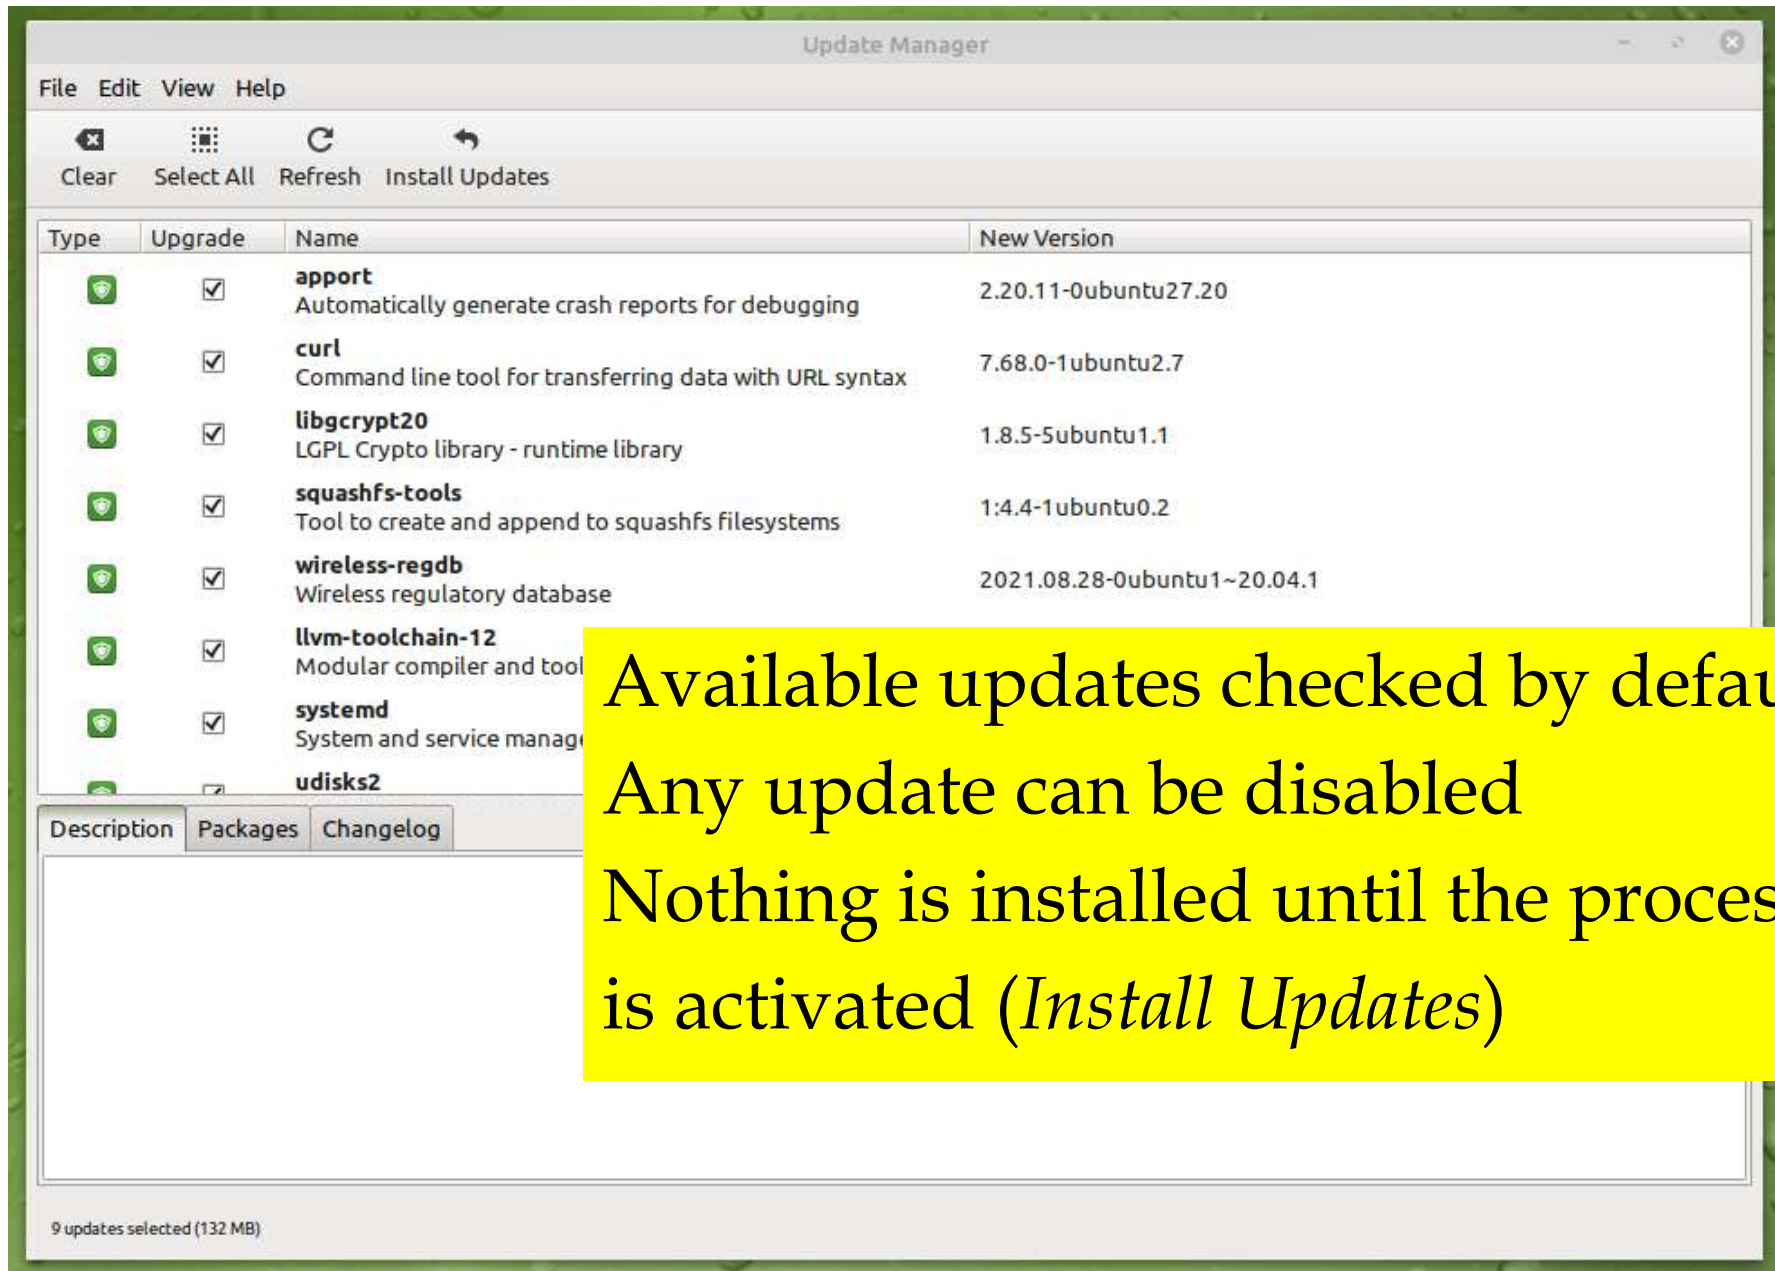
Update Manager

File Edit View Help

Clear Select All Refresh Install Updates

| Type | Upgrade | Name | New Version |
|---|---|---|---|
| | ☑ | **apport** Automatically generate crash reports for debugging | 2.20.11-0ubuntu27.20 |
| | ☑ | **curl** Command line tool for transferring data with URL syntax | 7.68.0-1ubuntu2.7 |
| | ☑ | **libgcrypt20** LGPL Crypto library - runtime library | 1.8.5-5ubuntu1.1 |
| | ☑ | **squashfs-tools** Tool to create and append to squashfs filesystems | 1:4.4-1ubuntu0.2 |
| | ☑ | **wireless-regdb** Wireless regulatory database | 2021.08.28-0ubuntu1~20.04.1 |
| | ☑ | **llvm-toolchain-12** Modular compiler and tool | |
| | ☑ | **systemd** System and service manag | |
| | | **udisks2** | |

Description Packages Changelog

Available updates checked by defau
Any update can be disabled
Nothing is installed until the proces
is activated (*Install Updates*)

9 updates selected (132 MB)